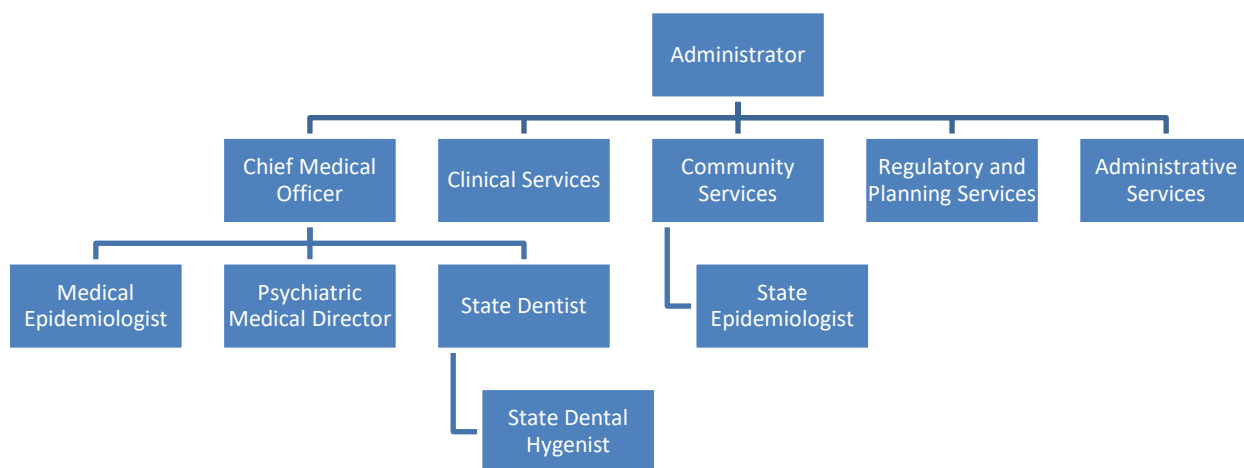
Administrator

Chief Medical Officer

Clinical Services

Community Services

Regulatory and Planning Services

Administrative Services

Medical Epidemiologist

Psychiatric Medical Director

State Dentist

State Epidemiologist

State Dental Hygenist